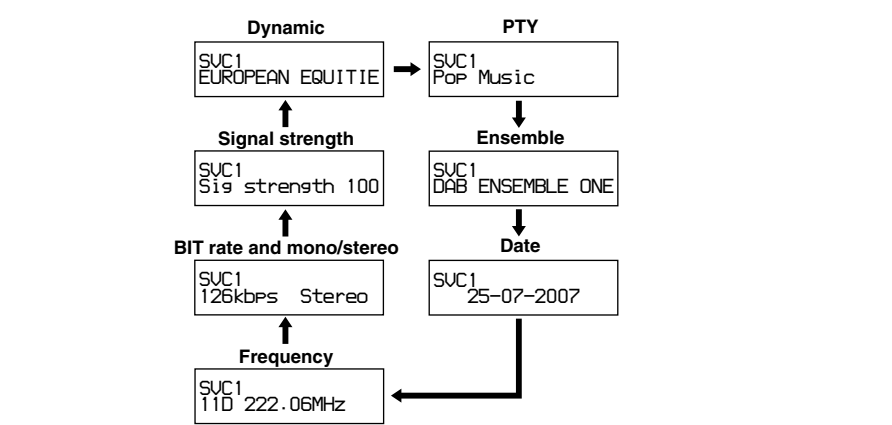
Dynamic

SVC1
EUROPEAN EQUITIE

PTY

SVC1
Pop Music

Ensemble

SVC1
DAB ENSEMBLE ONE

Date

SVC1
25-07-2007

Frequency

SVC1
11D 222.06MHz

BIT rate and mono/stereo

SVC1
126kbps Stereo

Signal strength

SVC1
Sig strength 100